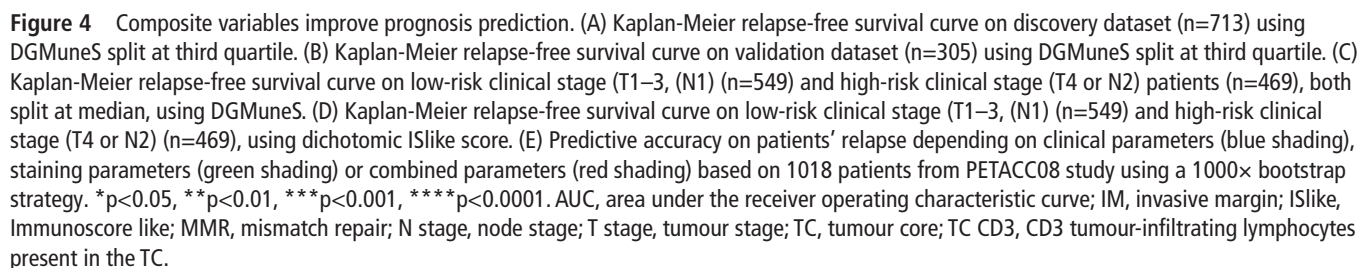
**Figure 4** Composite variables improve prognosis prediction. (A) Kaplan-Meier relapse-free survival curve on discovery dataset (n=713) using DGMuneS split at third quartile. (B) Kaplan-Meier relapse-free survival curve on validation dataset (n=305) using DGMuneS split at third quartile. (C) Kaplan-Meier relapse-free survival curve on low-risk clinical stage (T1–3, (N1) (n=549) and high-risk clinical stage (T4 or N2) patients (n=469), both split at median, using DGMuneS. (D) Kaplan-Meier relapse-free survival curve on low-risk clinical stage (T1–3, (N1) (n=549) and high-risk clinical stage (T4 or N2) (n=469), using dichotomic ISlike score. (E) Predictive accuracy on patients' relapse depending on clinical parameters (blue shading), staining parameters (green shading) or combined parameters (red shading) based on 1018 patients from PETACC08 study using a 1000× bootstrap strategy. *p<0.05, **p<0.01, ***p<0.001, ****p<0.0001. AUC, area under the receiver operating characteristic curve; IM, invasive margin; ISlike, Immunoscore like; MMR, mismatch repair; N stage, node stage; T stage, tumour stage; TC, tumour core; TC CD3, CD3 tumour-infiltrating lymphocytes present in the TC.